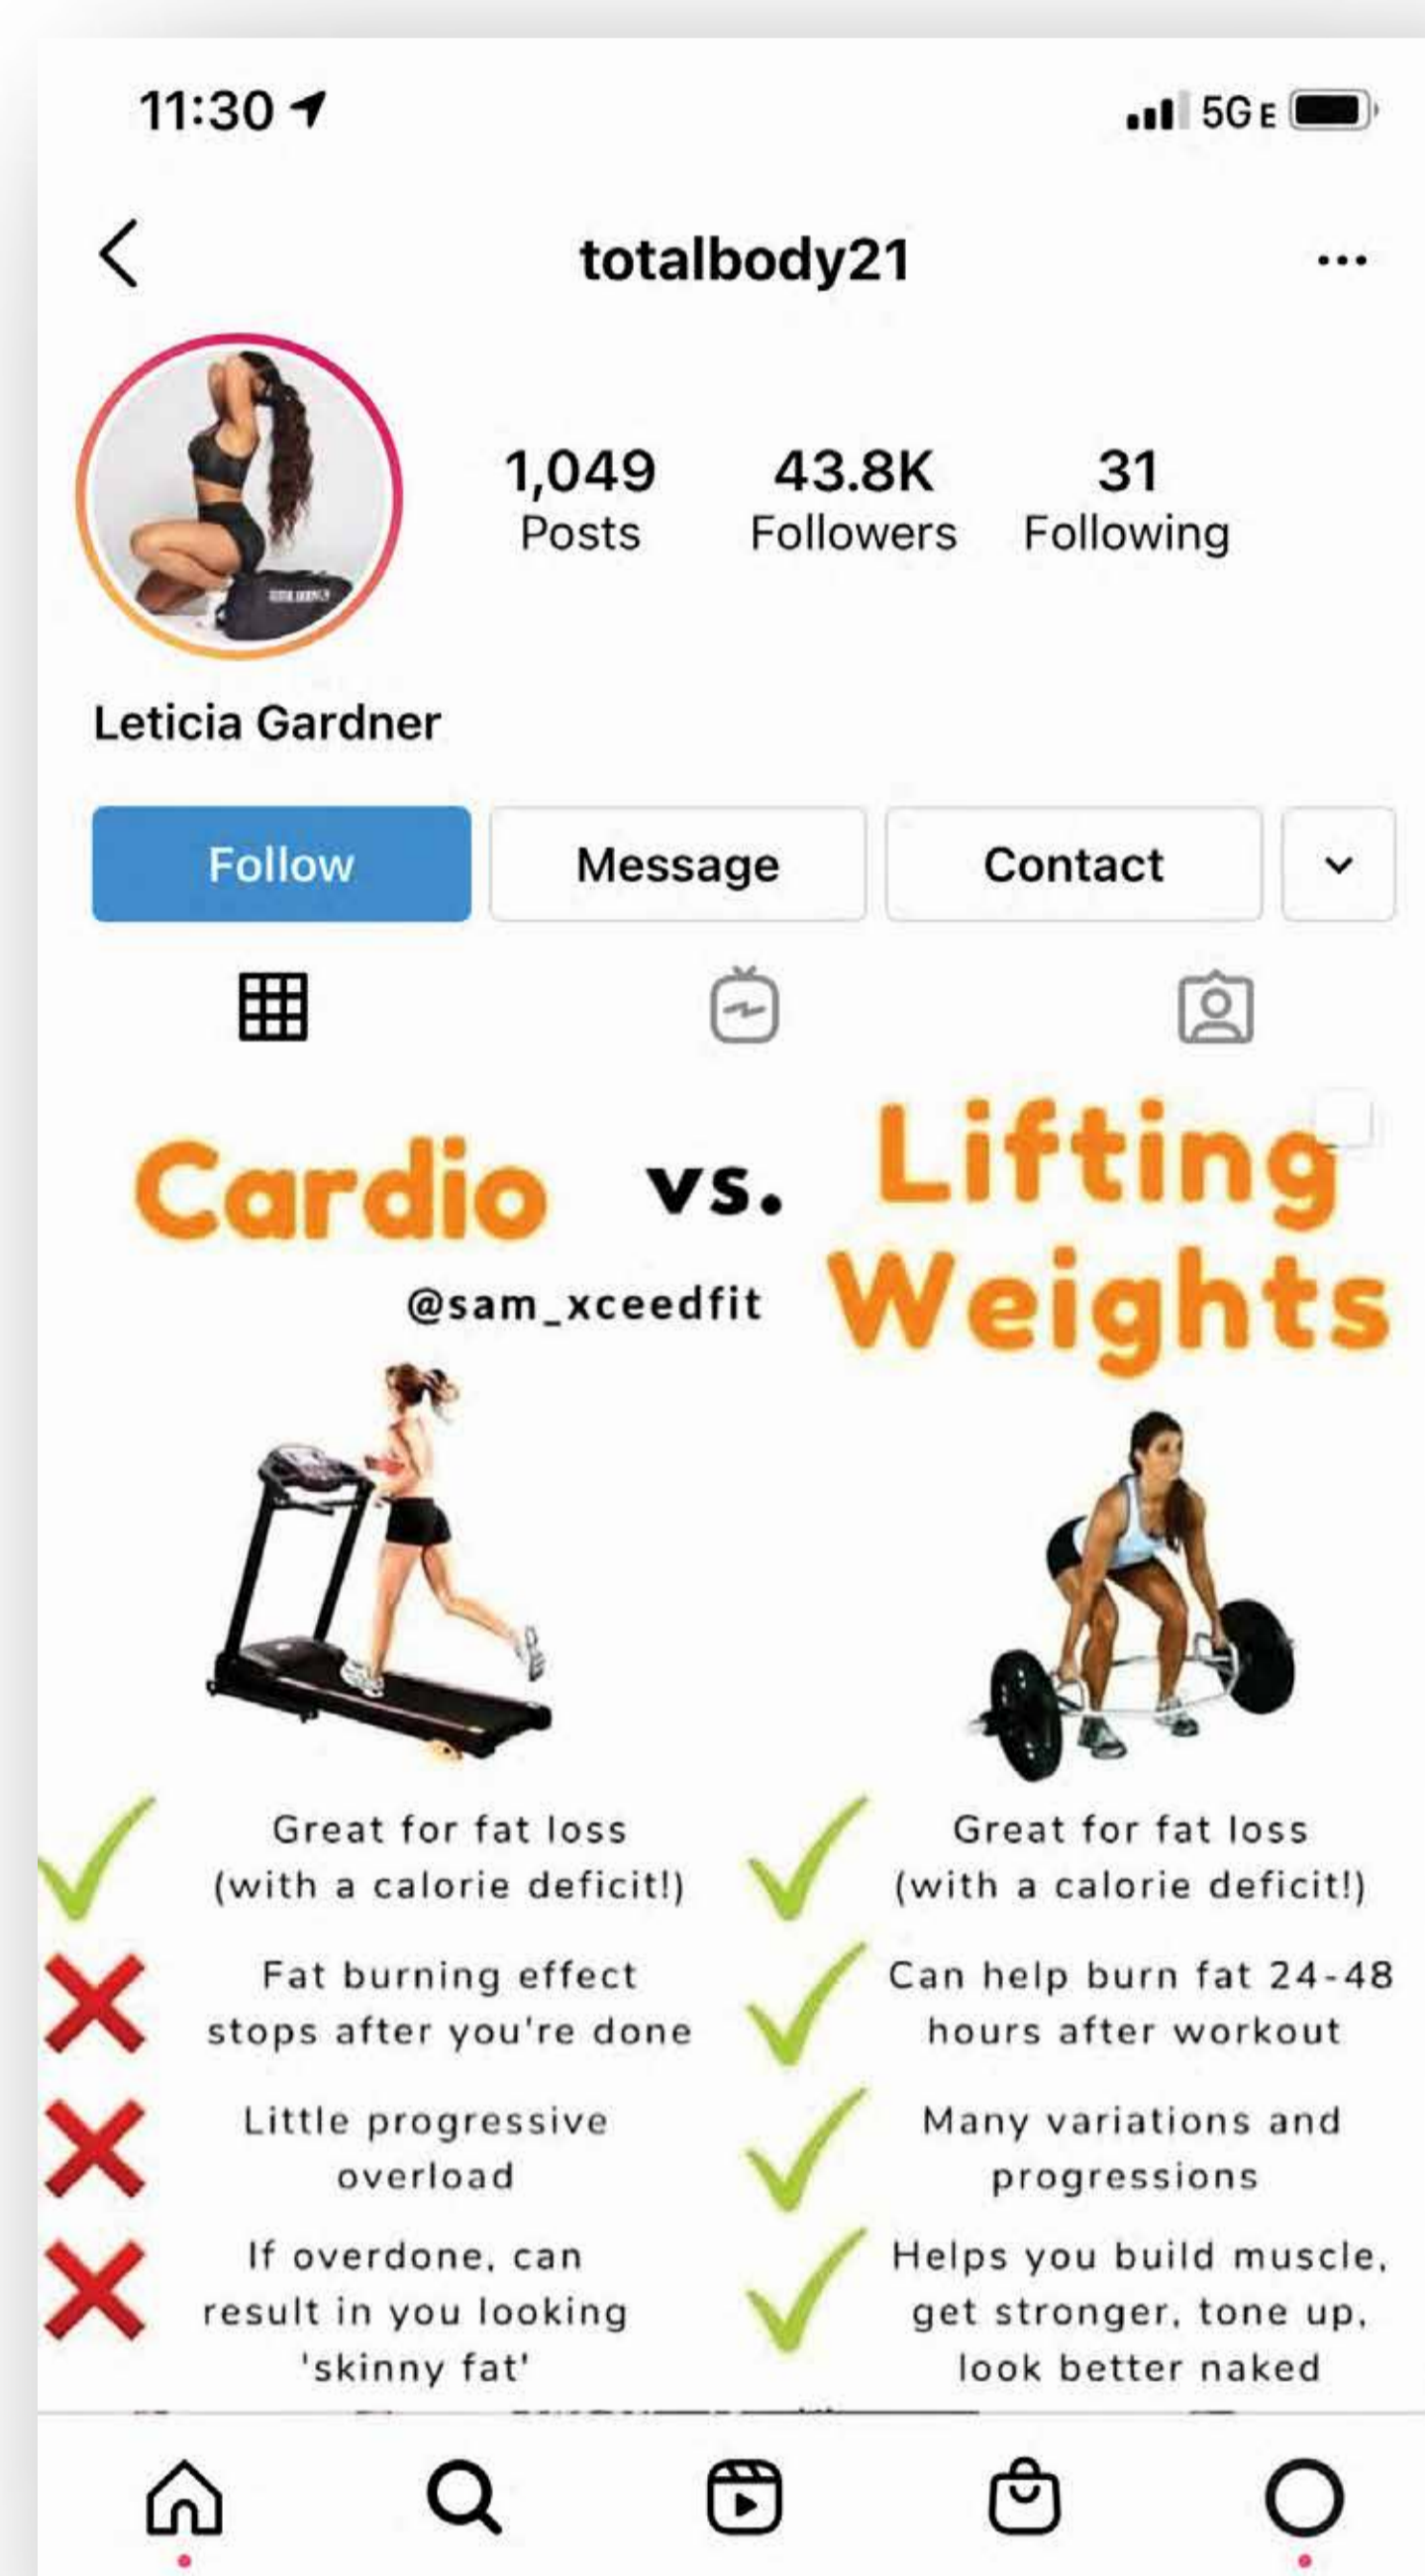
11:30

5G E

totalbody21

1,049 Posts

43.8K Followers

31 Following

Leticia Gardner

Follow

Message

Contact

Cardio vs. Lifting Weights

@sam_xceedfit

Great for fat loss (with a calorie deficit!)

Great for fat loss (with a calorie deficit!)

Fat burning effect stops after you're done

Can help burn fat 24-48 hours after workout

Little progressive overload

Many variations and progressions

If overdone, can result in you looking 'skinny fat'

Helps you build muscle, get stronger, tone up, look better naked